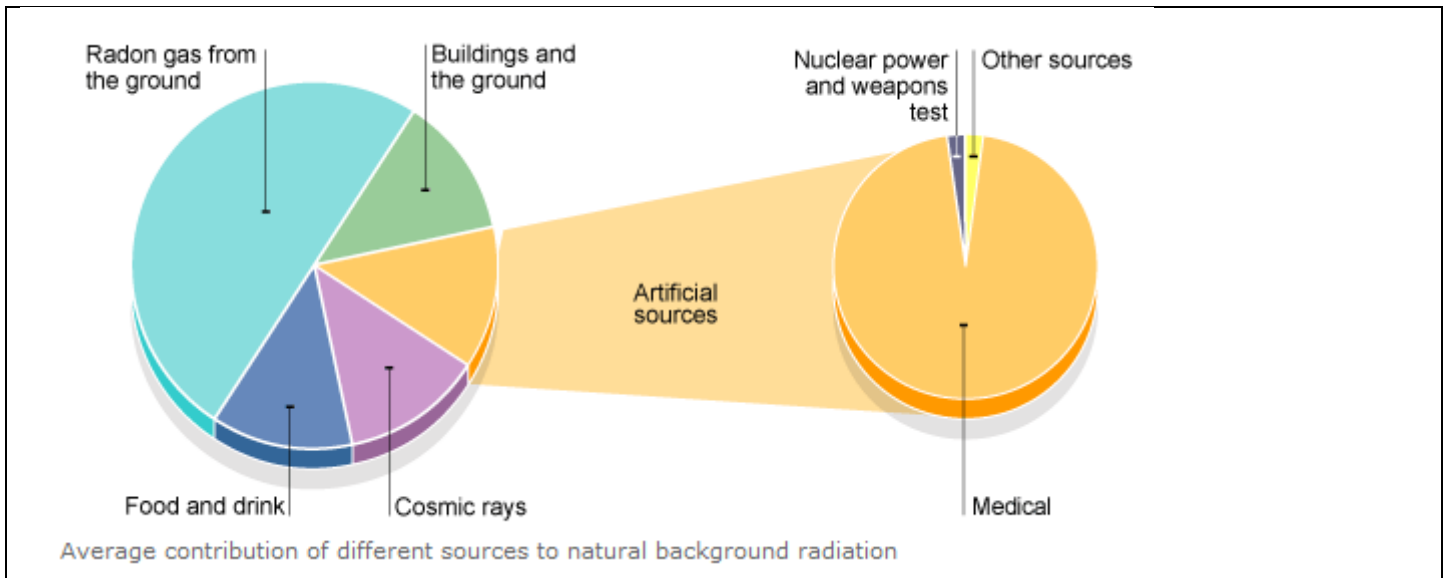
Radon gas from the ground

Buildings and the ground

Nuclear power and weapons test

Other sources

Artificial sources

Food and drink

Cosmic rays

Medical

Average contribution of different sources to natural background radiation